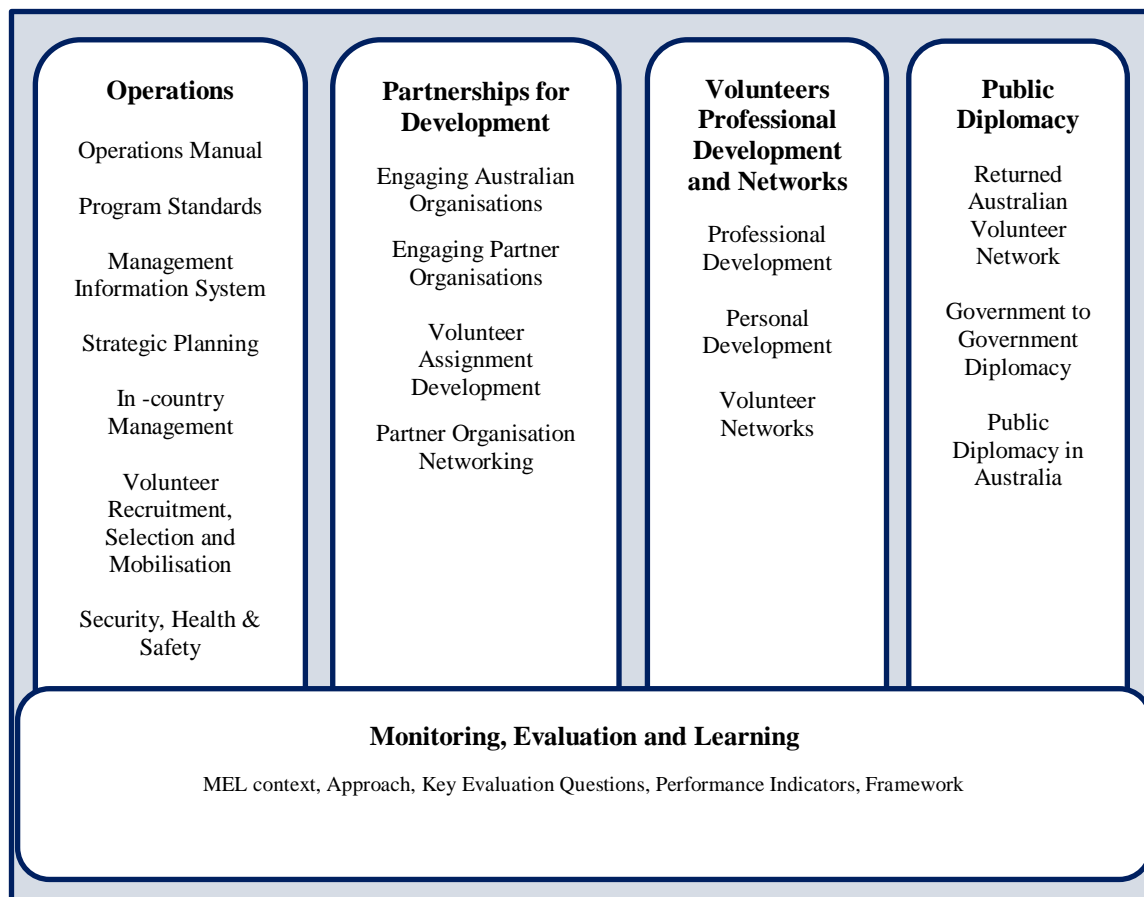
Operations

Operations Manual

Program Standards

Management Information System

Strategic Planning

In -country Management

Volunteer Recruitment, Selection and Mobilisation

Security, Health & Safety

Partnerships for Development

Engaging Australian Organisations

Engaging Partner Organisations

Volunteer Assignment Development

Partner Organisation Networking

Volunteers Professional Development and Networks

Professional Development

Personal Development

Volunteer Networks

Public Diplomacy

Returned Australian Volunteer Network

Government to Government Diplomacy

Public Diplomacy in Australia

Monitoring, Evaluation and Learning

MEL context, Approach, Key Evaluation Questions, Performance Indicators, Framework